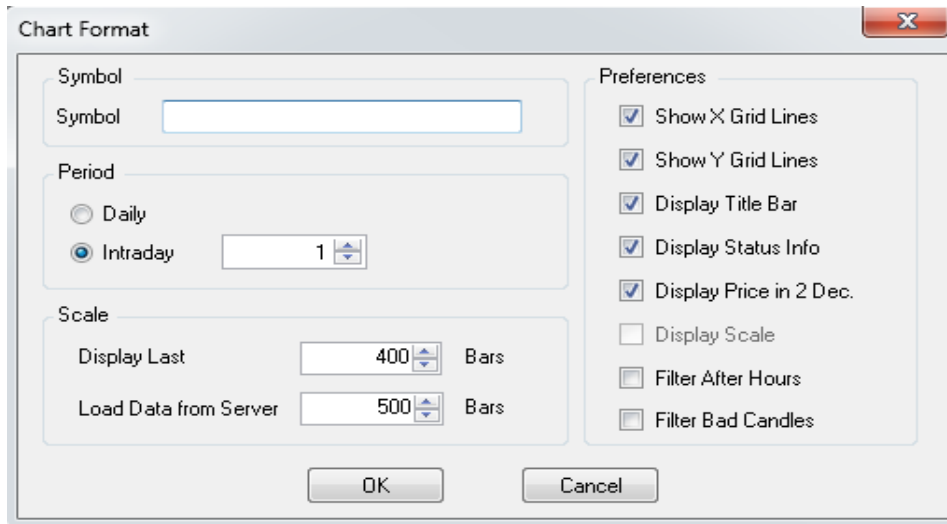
Chart Format

Symbol

Symbol

Period

Daily

Intraday 1

Scale

Display Last 400 Bars

Load Data from Server 500 Bars

Preferences

Show X Grid Lines

Show Y Grid Lines

Display Title Bar

Display Status Info

Display Price in 2 Dec.

Display Scale

Filter After Hours

Filter Bad Candles

OK

Cancel